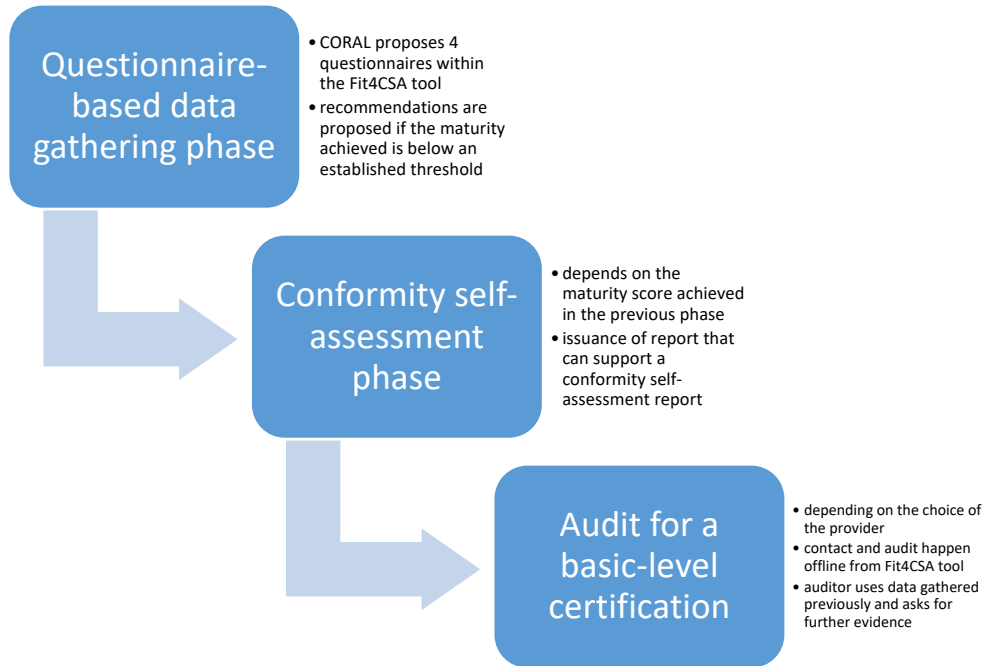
Questionnaire-based data gathering phase

• CORAL proposes 4 questionnaires within the Fit4CSA tool
• recommendations are proposed if the maturity achieved is below an established threshold

Conformity self-assessment phase

• depends on the maturity score achieved in the previous phase
• issuance of report that can support a conformity self-assessment report

Audit for a basic-level certification

• depending on the choice of the provider
• contact and audit happen offline from Fit4CSA tool
• auditor uses data gathered previously and asks for further evidence